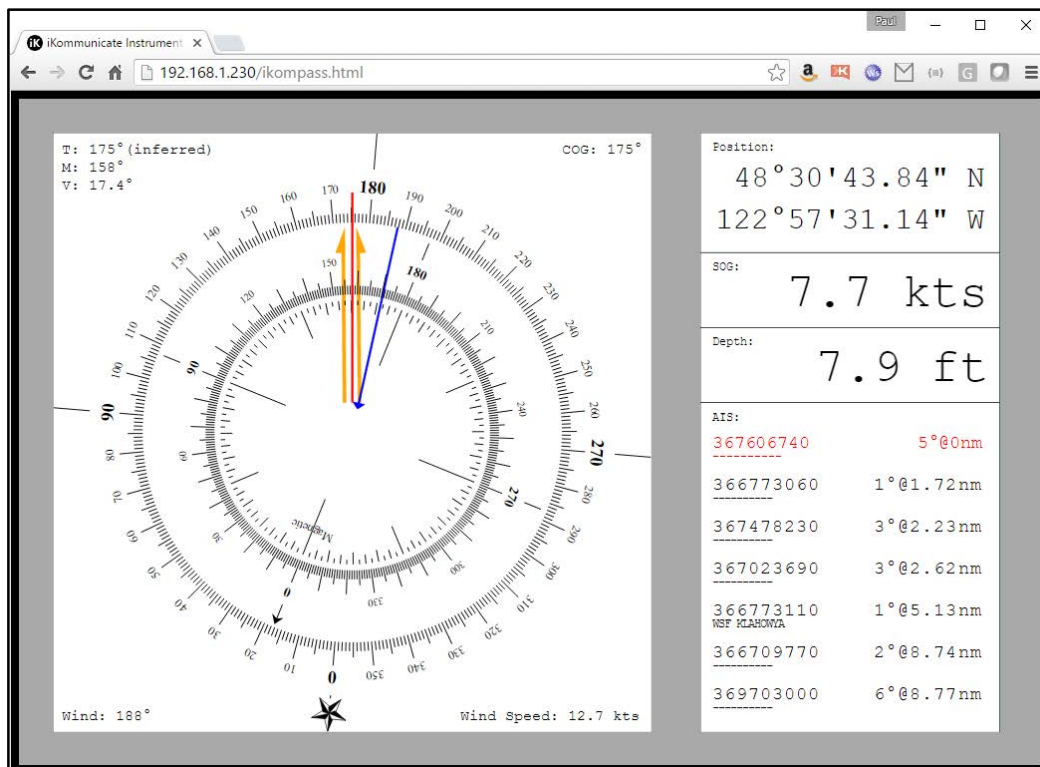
iKommunicate Instrument ×

Paul

192.168.1.230/ikompass.html

T: 175°(inferred)
M: 158°
V: 17.4°

COG: 175°

180 170 160 150 140 130 120 110 100 90 80 70 60 50 40 30 20 10 0 350 340 330 320 310 300 290 280 270 260 250 240 230 220 210 200 190

150 180 120 90 60 30 0 330 300 270 240 210

Magnetic

Wind: 188°

Wind Speed: 12.7 kts

Position:
48°30'43.84" N
122°57'31.14" W

SOG:
7.7 kts

Depth:
7.9 ft

AIS:

| | |
|---|---|
| 367606740 | 5°@0nm |
| 366773060 | 1°@1.72nm |
| 367478230 | 3°@2.23nm |
| 367023690 | 3°@2.62nm |
| 366773110 WSF KLAHOWYA | 1°@5.13nm |
| 366709770 | 2°@8.74nm |
| 369703000 | 6°@8.77nm |